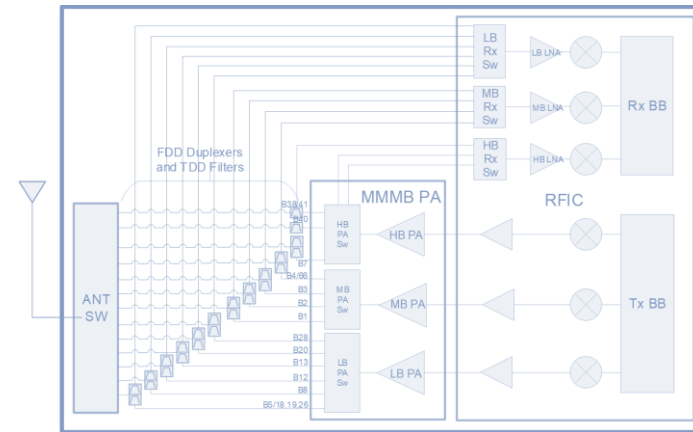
LB Rx Sw

LB LNA

MB Rx Sw

MB LNA

Rx BB

HB Rx Sw

HB LNA

FDD Duplexers and TDD Filters

MMMB PA

RFIC

B38/41

B40

B7

B4/66

B3

B2

B1

B28

B20

B13

B12

B8

B5/18,19,26

HB PA Sw

HB PA

MB PA Sw

MB PA

LB PA Sw

LB PA

ANT SW

Tx BB